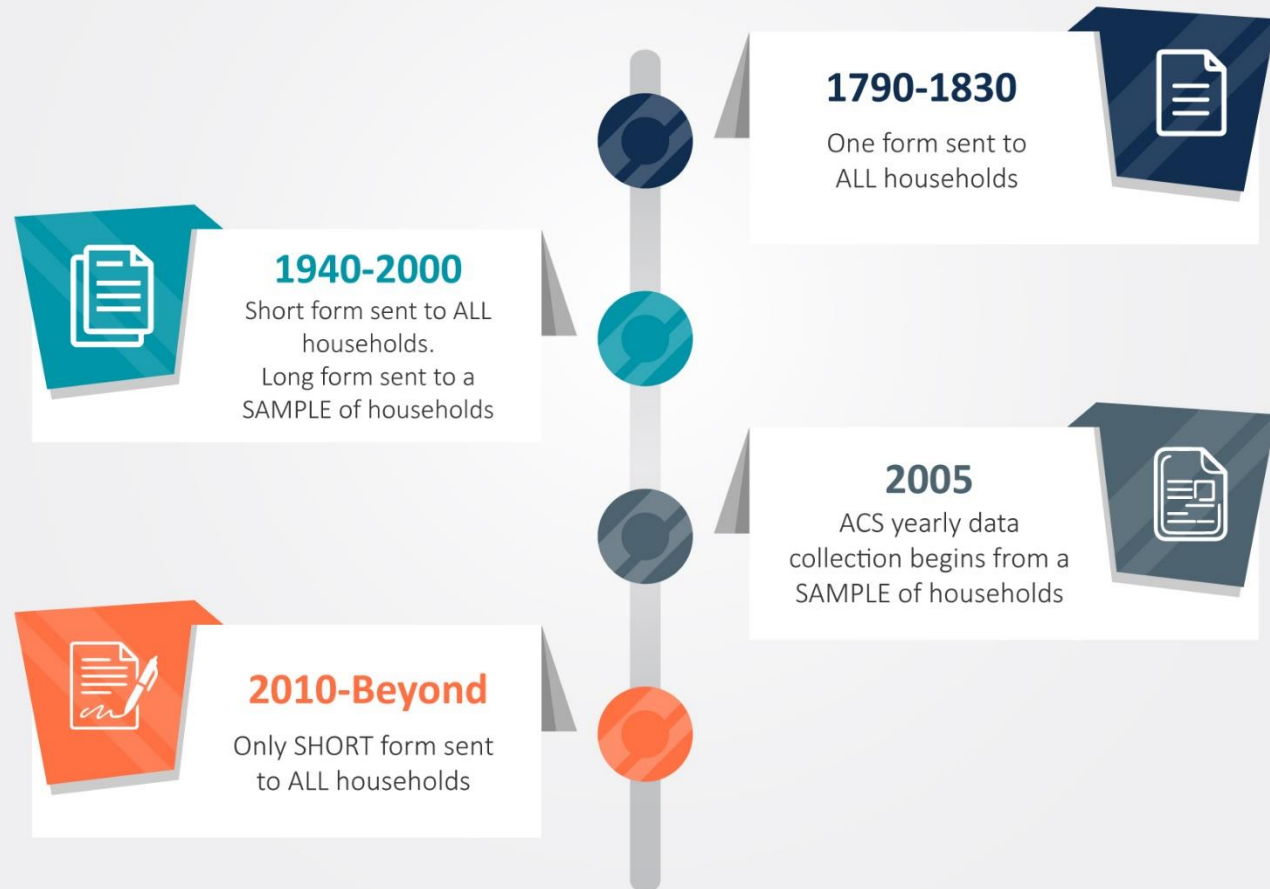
1790-1830

One form sent to ALL households

1940-2000

Short form sent to ALL households. Long form sent to a SAMPLE of households

2005

ACS yearly data collection begins from a SAMPLE of households

2010-Beyond

Only SHORT form sent to ALL households